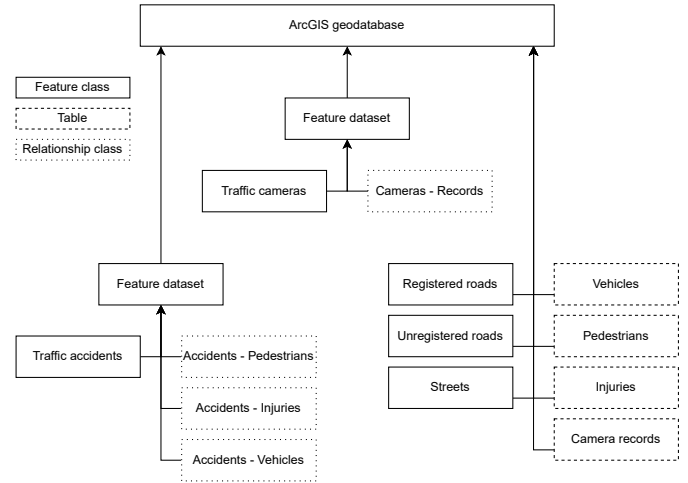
ArcGIS geodatabase

Feature class

Table

Relationship class

Feature dataset

Traffic cameras

Cameras - Records

Feature dataset

Traffic accidents

Accidents - Pedestrians

Accidents - Injuries

Accidents - Vehicles

Registered roads

Vehicles

Unregistered roads

Pedestrians

Streets

Injuries

Camera records